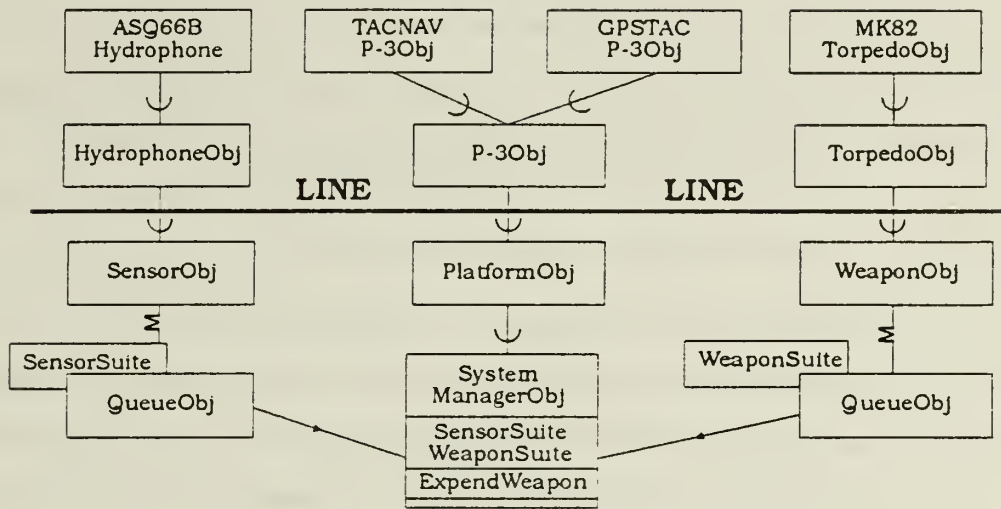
ASQ66B Hydrophone

TACNAV P-3Obj

GPSTAC P-3Obj

MK82 TorpedoObj

HydrophoneObj

P-3Obj

TorpedoObj

LINE

LINE

SensorObj

PlatformObj

WeaponObj

M

M

SensorSuite

QueueObj

System ManagerObj

SensorSuite WeaponSuite

ExpendWeapon

WeaponSuite

QueueObj